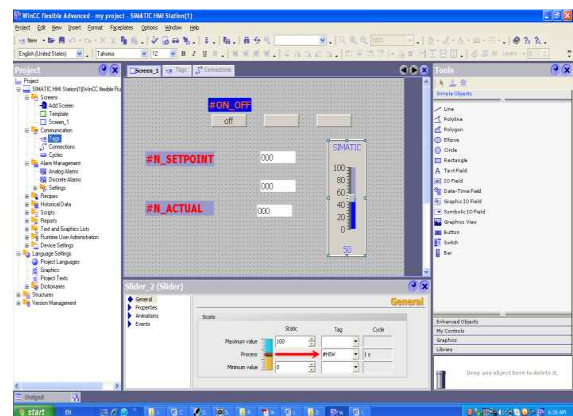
WinCC flexible Advanced - my project - SIMATIC HMI Station(1)

Project Edit View Insert Format Faceplates Options Window Help

English (United States) Tahoma 12

Project

Project
SIMATIC HMI Station(1)(WinCC flexible Ru
Screens
Add Screen
Template
Screen_1
Communication
Tags
Connections
Cycles
Alarm Management
Analog Alarms
Discrete Alarms
Settings
Recipes
Historical Data
Scripts
Reports
Text and Graphics Lists
Runtime User Administration
Device Settings
Language Settings
Project Languages
Graphics
Project Texts
Dictionaries
Structures
Version Management

Screen_1 Tags Connections

#ON_OFF
off

#N_SETPOINT
000

000

#N_ACTUAL
000

SIMATIC
100
80
60
40
20
0
50

Slider_2 (Slider)

General
Properties
Animations
Events

General

Scale

| | Static | Tag | Cycle |
|---|---|---|---|
| Maximum value | 100 | | |
| Process | | #NEW | 1 s |
| Minimum value | 0 | | |

Tools

Simple Objects

Line
Polyline
Polygon
Ellipse
Circle
Rectangle
Text Field
IO Field
Date-Time Field
Graphic IO Field
Symbolic IO Field
Graphic View
Button
Switch
Bar

Enhanced Objects
My Controls
Graphics
Library

Drop any object here to delete it.

Output

start